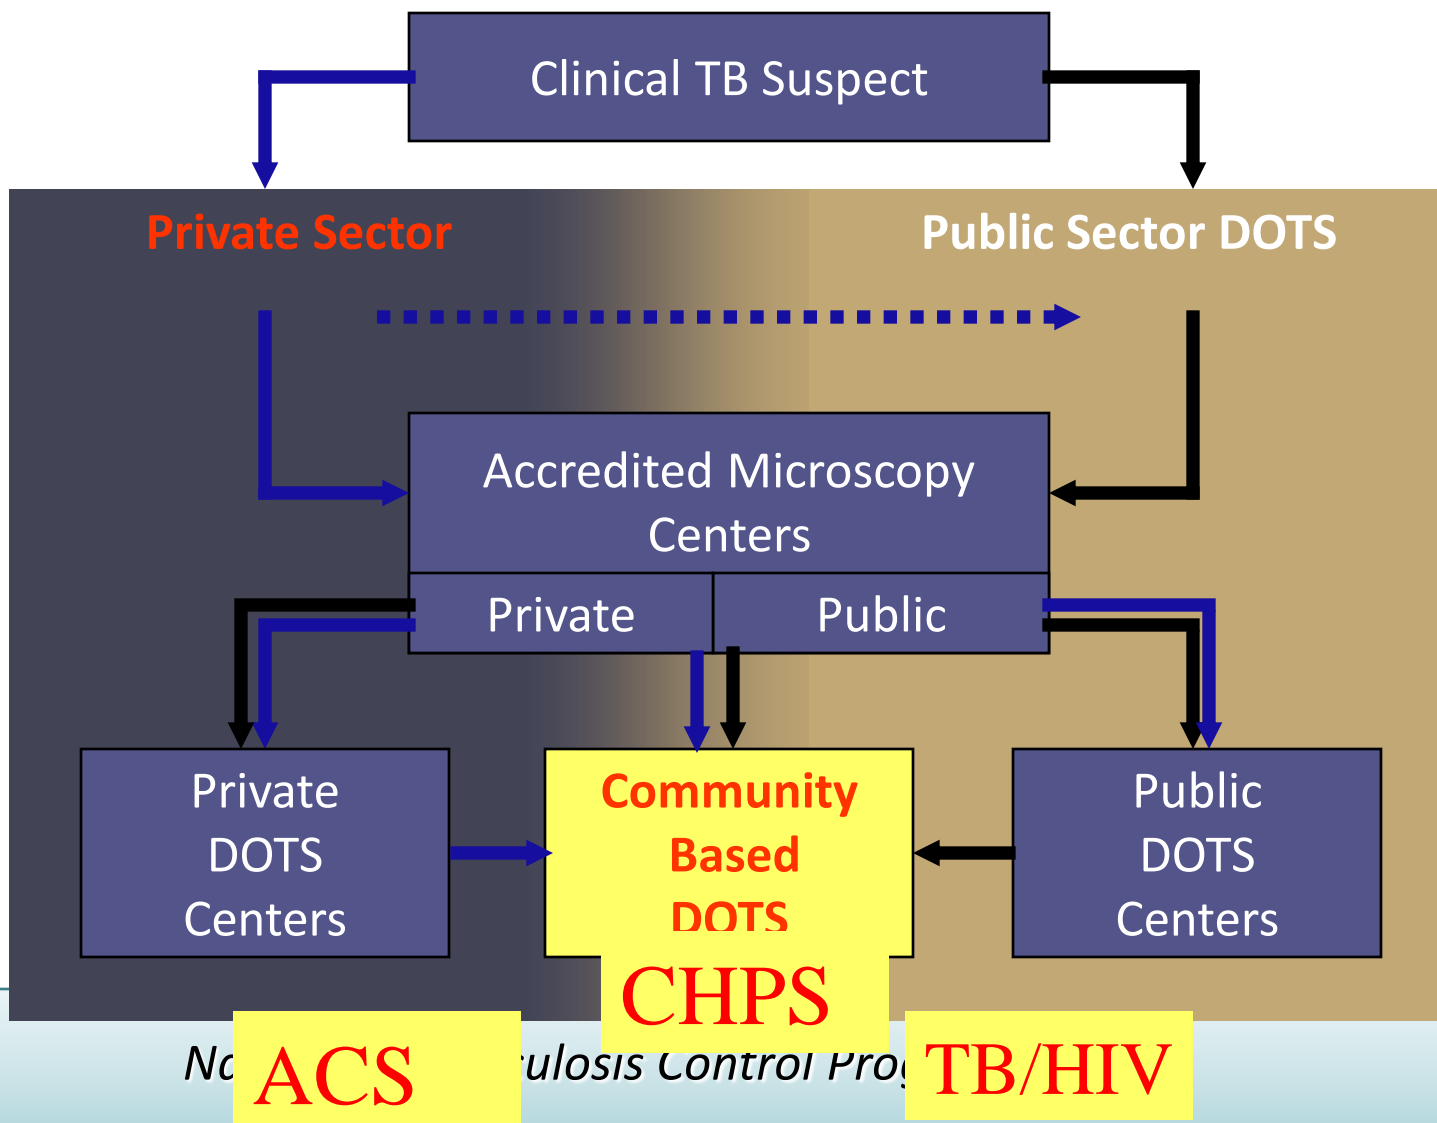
Clinical TB Suspect

Private Sector

Public Sector DOTS

Accredited Microscopy Centers

Private

Public

Private DOTS Centers

Community Based DOTS

Public DOTS Centers

CHPS

Nc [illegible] ulosis Control Prog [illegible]

ACS

TB/HIV